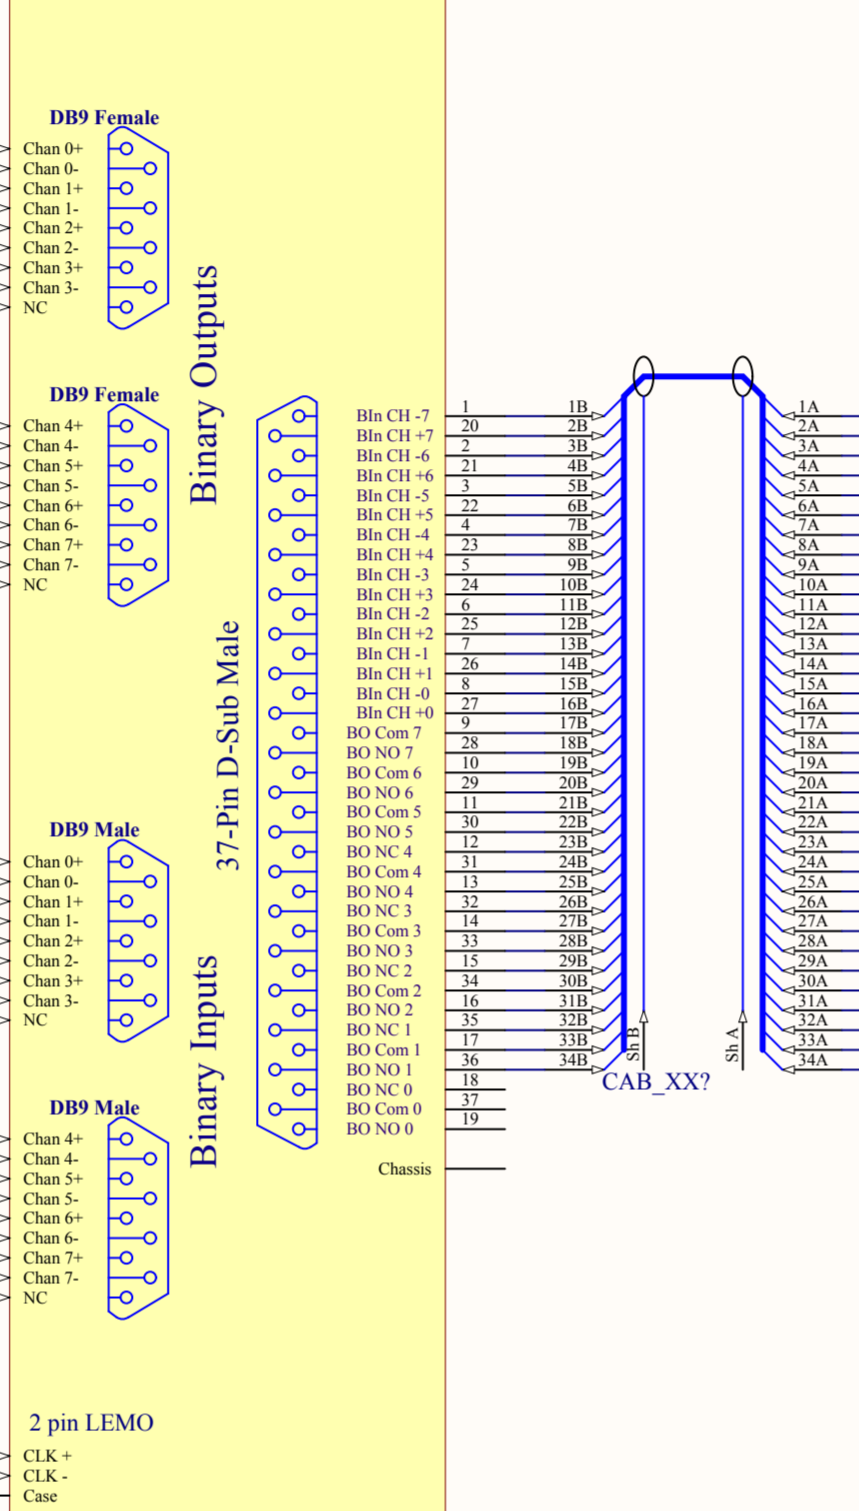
DB9 Female

Chan 0+
Chan 0-
Chan 1+
Chan 1-
Chan 2+
Chan 2-
Chan 3+
Chan 3-
NC

Binary Outputs

DB9 Female

Chan 4+
Chan 4-
Chan 5+
Chan 5-
Chan 6+
Chan 6-
Chan 7+
Chan 7-
NC

37-Pin D-Sub Male

BIn CH -7
BIn CH +7
BIn CH -6
BIn CH +6
BIn CH -5
BIn CH +5
BIn CH -4
BIn CH +4
BIn CH -3
BIn CH +3
BIn CH -2
BIn CH +2
BIn CH -1
BIn CH +1
BIn CH -0
BIn CH +0
BO Com 7
BO NO 7
BO Com 6
BO NO 6
BO Com 5
BO NO 5
BO NC 4
BO Com 4
BO NO 4
BO NC 3
BO Com 3
BO NO 3
BO NC 2
BO Com 2
BO NO 2
BO NC 1
BO Com 1
BO NO 1
BO NC 0
BO Com 0
BO NO 0

Chassis

1 20 2 21 3 22 4 23 5 24 6 25 7 26 8 27 9 28 10 29 11 30 12 31 13 32 14 33 15 34 16 35 17 36 18 37 19

1B 2B 3B 4B 5B 6B 7B 8B 9B 10B 11B 12B 13B 14B 15B 16B 17B 18B 19B 20B 21B 22B 23B 24B 25B 26B 27B 28B 29B 30B 31B 32B 33B 34B

Sh B
Sh A
CAB_XX?

1A 2A 3A 4A 5A 6A 7A 8A 9A 10A 11A 12A 13A 14A 15A 16A 17A 18A 19A 20A 21A 22A 23A 24A 25A 26A 27A 28A 29A 30A 31A 32A 33A 34A

DB9 Male

Chan 0+
Chan 0-
Chan 1+
Chan 1-
Chan 2+
Chan 2-
Chan 3+
Chan 3-
NC

Binary Inputs

DB9 Male

Chan 4+
Chan 4-
Chan 5+
Chan 5-
Chan 6+
Chan 6-
Chan 7+
Chan 7-
NC

2 pin LEMO

CLK +
CLK -
Case